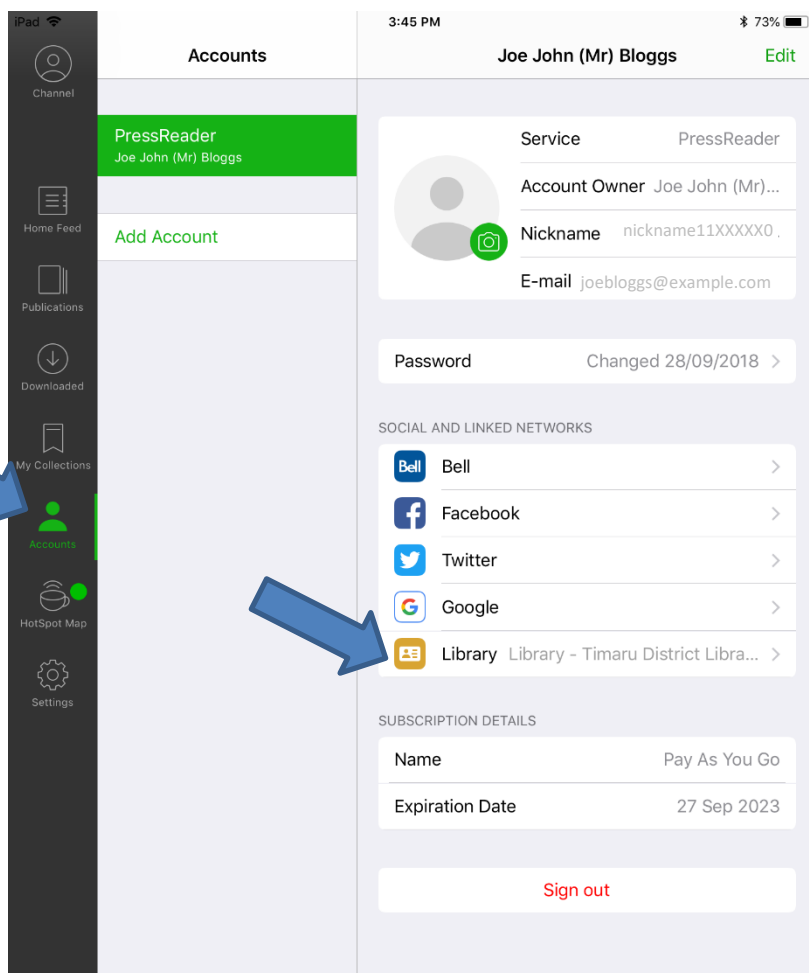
iPad
3:45 PM
73%

Channel
Home Feed
Publications
Downloaded
My Collections
Accounts
HotSpot Map
Settings

Accounts

PressReader
Joe John (Mr) Bloggs

Add Account

Joe John (Mr) Bloggs
Edit

Service PressReader
Account Owner Joe John (Mr)...
Nickname nickname11XXXXX0
E-mail joebloggs@example.com

Password Changed 28/09/2018

SOCIAL AND LINKED NETWORKS
Bell
Bell
Facebook
Twitter
Google
Library Library - Timaru District Libra...

SUBSCRIPTION DETAILS
Name Pay As You Go
Expiration Date 27 Sep 2023

Sign out